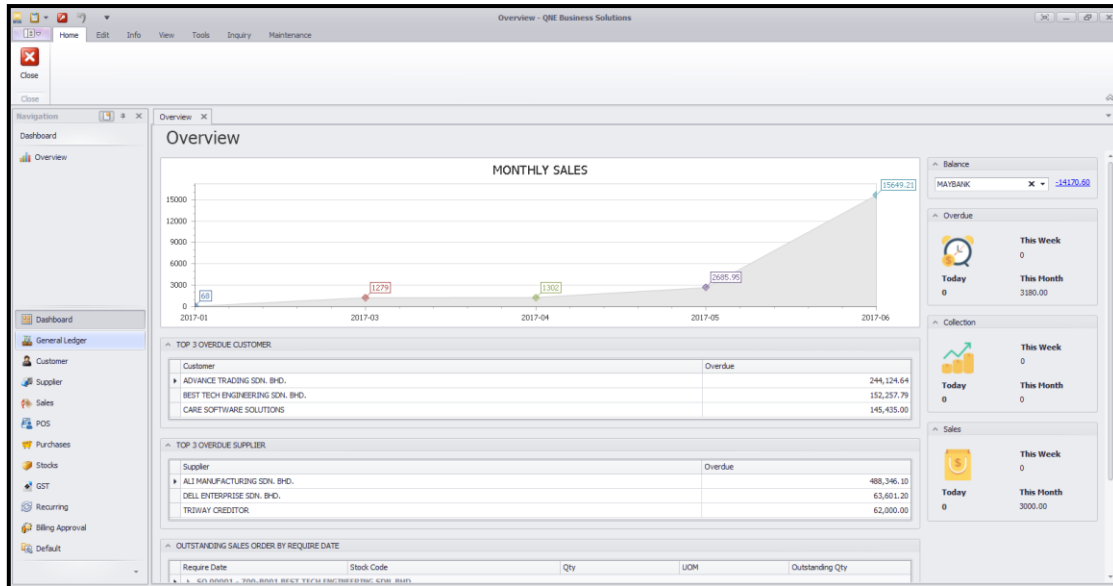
Overview - QNE Business Solutions

Home Edit Info View Tools Inquiry Maintenance

Close

Close

Navigation

Dashboard

Overview

Dashboard
General Ledger
Customer
Supplier
Sales
POS
Purchases
Stocks
GST
Recurring
Billing Approval
Default

Overview

Overview

MONTHLY SALES

15000
12000
9000
6000
3000
0

68
1279
1302
2685.95
15649.21

2017-01 2017-03 2017-04 2017-05 2017-06

TOP 3 OVERDUE CUSTOMER

| Customer | Overdue |
|---|---|
| ADVANCE TRADING SDN. BHD. | 244,124.64 |
| BEST TECH ENGINEERING SDN. BHD. | 152,257.79 |
| CARE SOFTWARE SOLUTIONS | 145,435.00 |

TOP 3 OVERDUE SUPPLIER

| Supplier | Overdue |
|---|---|
| ALI MANUFACTURING SDN. BHD. | 488,346.10 |
| DELL ENTERPRISE SDN. BHD. | 63,601.20 |
| TRIWAY CREDITOR | 62,000.00 |

OUTSTANDING SALES ORDER BY REQUIRE DATE

| Require Date | Stock Code | Qty | UOM | Outstanding Qty |
|---|---|---|---|---|

Balance
MAYBANK -14170.60

Overdue
This Week 0
Today 0
This Month 3180.00

Collection
This Week 0
Today 0
This Month 0

Sales
This Week 0
Today 0
This Month 3000.00